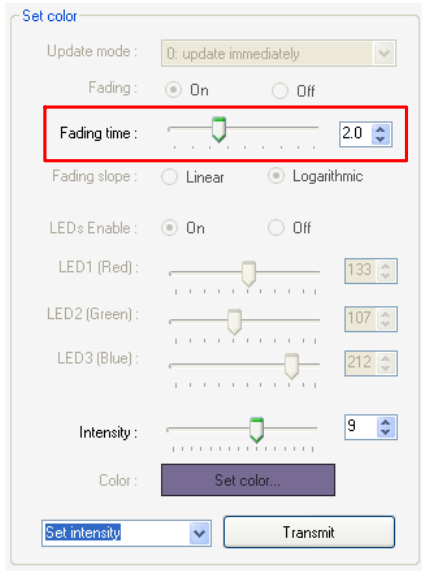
Set color

Update mode : 0: update immediately

Fading : On Off

Fading time : 2.0

Fading slope : Linear Logarithmic

LEDs Enable : On Off

LED1 (Red) : 133

LED2 (Green) : 107

LED3 (Blue) : 212

Intensity : 9

Color : Set color...

Set intensity

Transmit